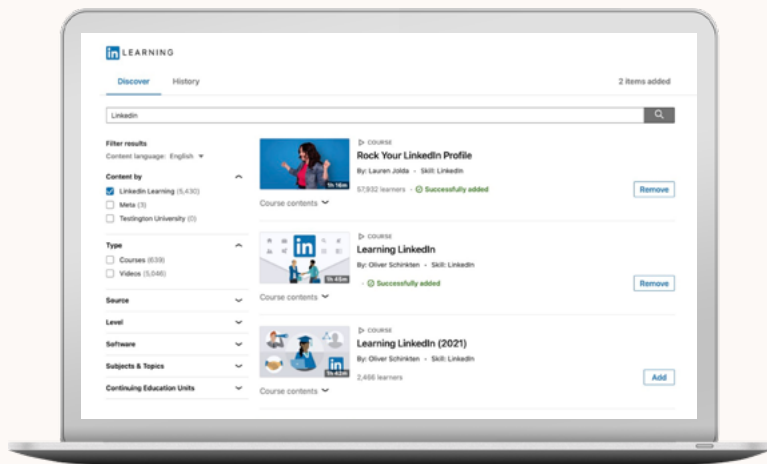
in LEARNING

Discover History

2 items added

Linkedin

Filter results
Content language: English

Content by
LinkedIn Learning (5,430)
Meta (3)
Testlington University (0)

Type
Courses (639)
Videos (5,046)

Source

Level

Software

Subjects & Topics

Continuing Education Units

1h 16m
COURSE
Rock Your LinkedIn Profile
By: Lauren Jolda · Skill: LinkedIn
57,932 learners · Successfully added
Remove
Course contents

1h 45m
COURSE
Learning LinkedIn
By: Oliver Schinkten · Skill: LinkedIn
· Successfully added
Remove
Course contents

1h 42m
COURSE
Learning LinkedIn (2021)
By: Oliver Schinkten · Skill: LinkedIn
2,466 learners
Add
Course contents